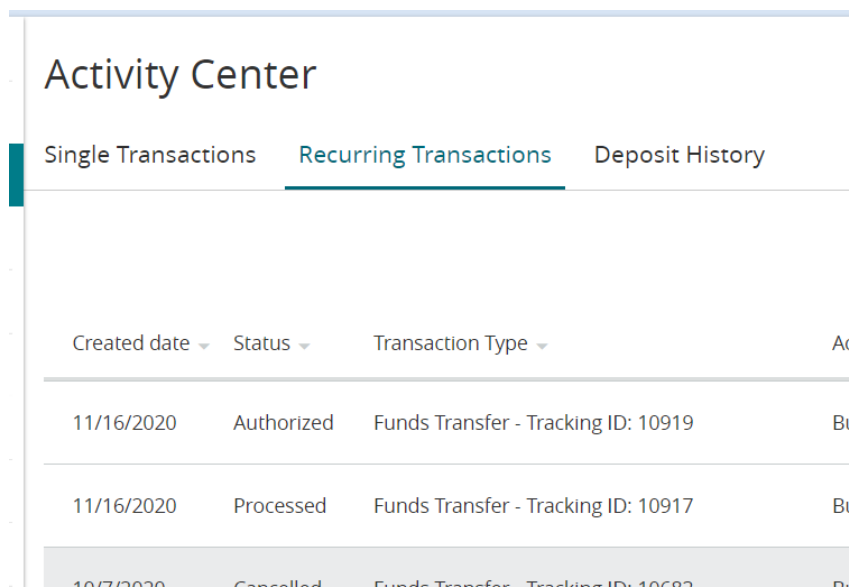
Activity Center

Single Transactions
Recurring Transactions
Deposit History

| Created date | Status | Transaction Type | A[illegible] |
|---|---|---|---|
| 11/16/2020 | Authorized | Funds Transfer - Tracking ID: 10919 | B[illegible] |
| 11/16/2020 | Processed | Funds Transfer - Tracking ID: 10917 | B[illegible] |
| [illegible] | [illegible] | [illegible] | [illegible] |